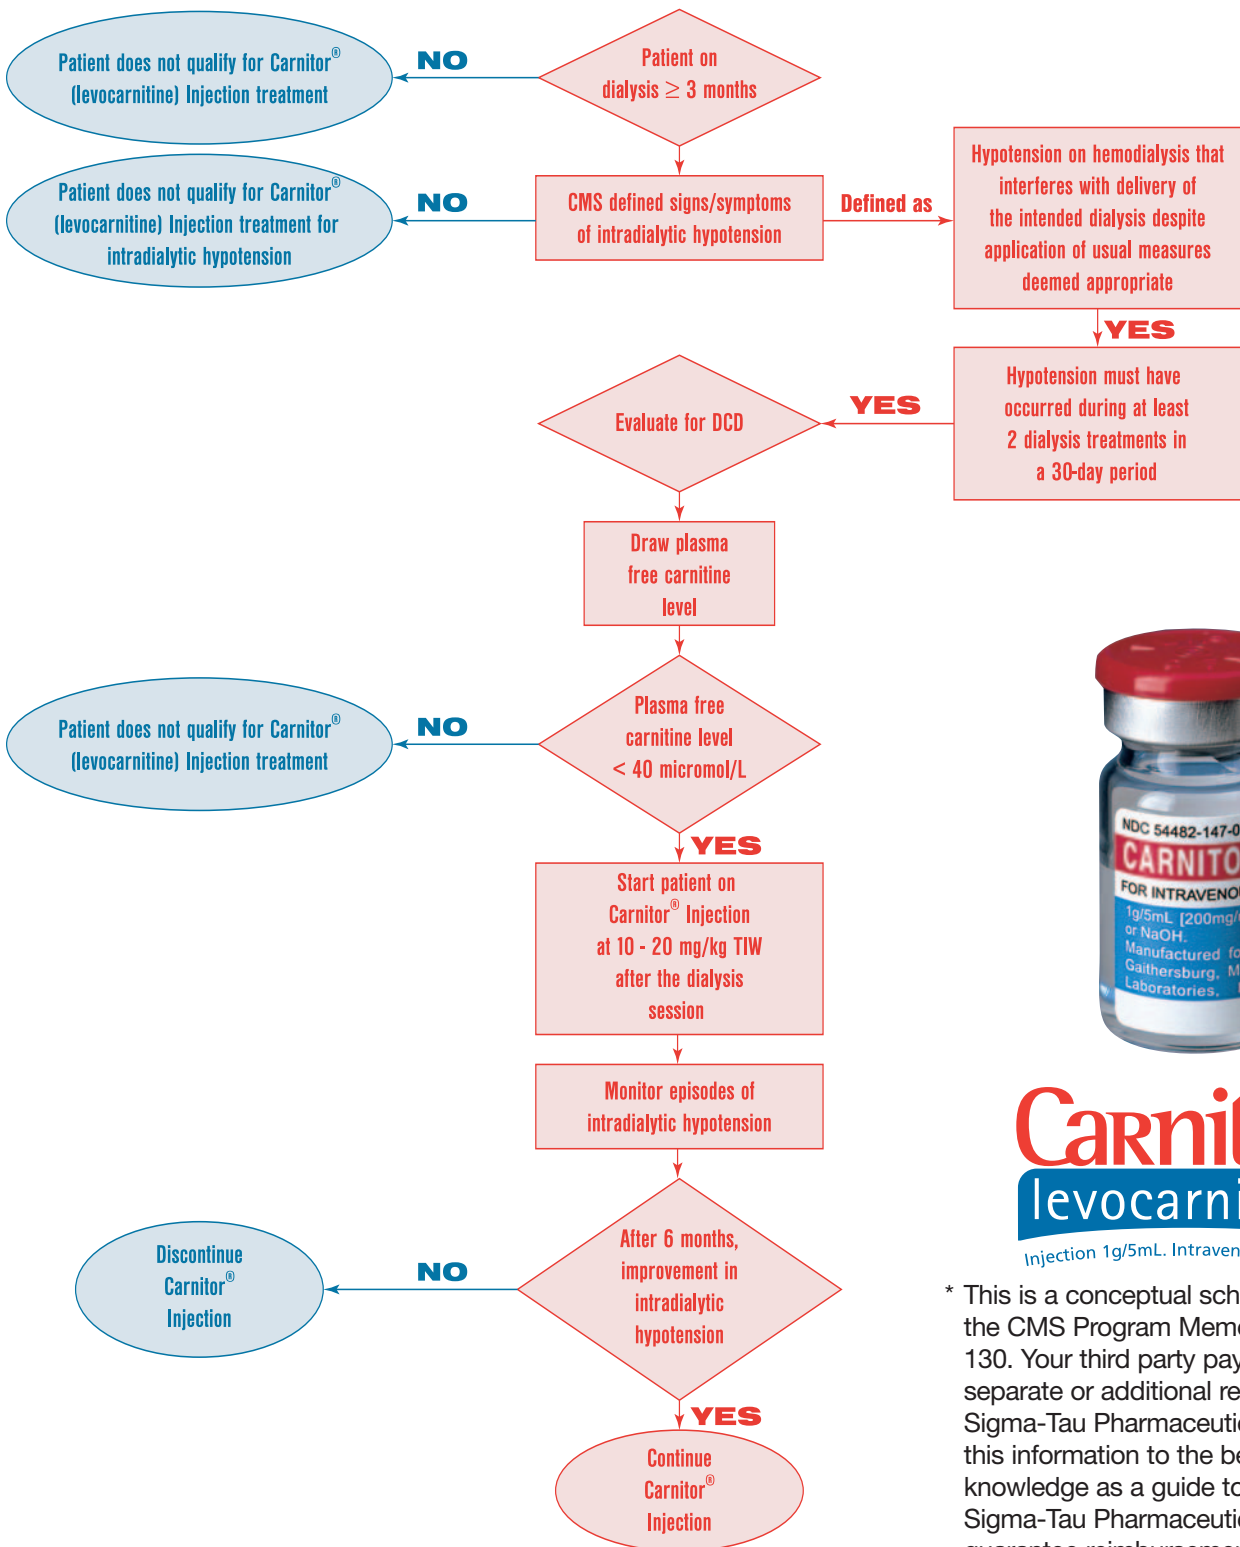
Patient on dialysis $\geq$ 3 months

NO

Patient does not qualify for Carnitor® (levocarnitine) Injection treatment

CMS defined signs/symptoms of intradialytic hypotension

NO

Patient does not qualify for Carnitor® (levocarnitine) Injection treatment for intradialytic hypotension

Defined as

Hypotension on hemodialysis that interferes with delivery of the intended dialysis despite application of usual measures deemed appropriate

YES

Hypotension must have occurred during at least 2 dialysis treatments in a 30-day period

YES

Evaluate for DCD

Draw plasma free carnitine level

Plasma free carnitine level < 40 micromol/L

NO

Patient does not qualify for Carnitor® (levocarnitine) Injection treatment

YES

Start patient on Carnitor® Injection at 10 - 20 mg/kg TIW after the dialysis session

Monitor episodes of intradialytic hypotension

After 6 months, improvement in intradialytic hypotension

NO

Discontinue Carnitor® Injection

YES

Continue Carnitor® Injection

NDC 54482-147-0
CARNITO
FOR INTRAVENO
1g/5mL [200mg/
or NaOH.
Manufactured fo
Gaithersburg, M
Laboratories,

Carnit
levocarni
Injection 1g/5mL. Intraven

* This is a conceptual sch the CMS Program Memo 130. Your third party pay separate or additional re Sigma-Tau Pharmaceutic this information to the be knowledge as a guide to Sigma-Tau Pharmaceutic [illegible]